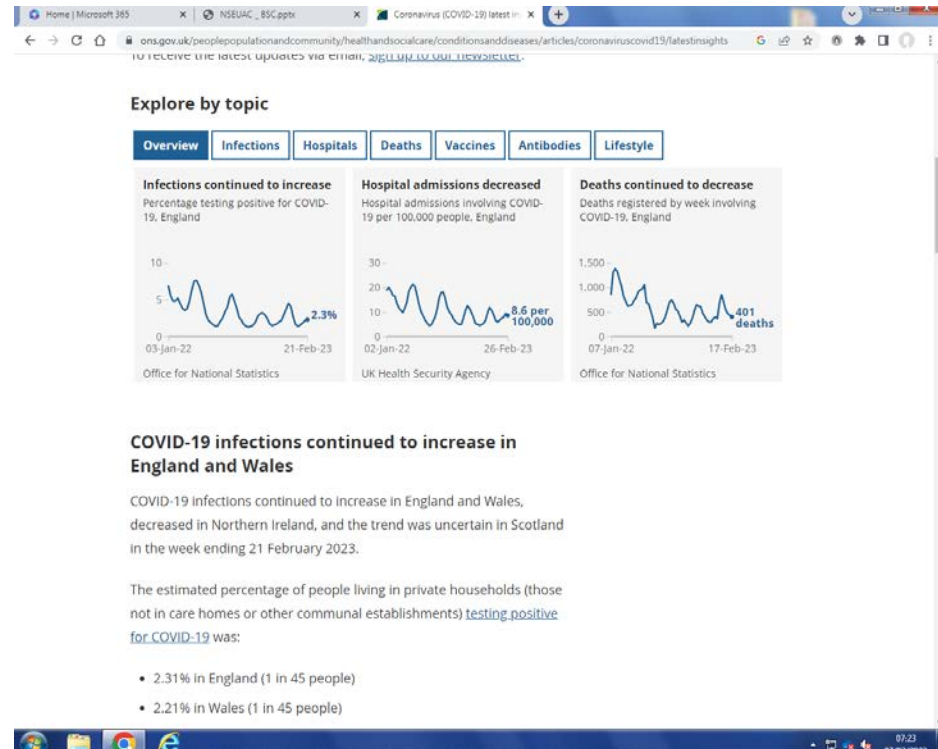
Home | Microsoft 365 × NSEUAC _BSC.pptx × Coronavirus (COVID-19) latest in ×

ons.gov.uk/peoplepopulationandcommunity/healthandsocialcare/conditionsanddiseases/articles/coronaviruscovid19/latestinsights

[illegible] receive the latest updates via email, sign up to our newsletter.

Explore by topic

Overview | Infections | Hospitals | Deaths | Vaccines | Antibodies | Lifestyle

Infections continued to increase
Percentage testing positive for COVID-19, England

10
5
0
2.3%
03-Jan-22 21-Feb-23
Office for National Statistics

Hospital admissions decreased
Hospital admissions involving COVID-19 per 100,000 people, England

30
20
10
0
8.6 per 100,000
02-Jan-22 26-Feb-23
UK Health Security Agency

Deaths continued to decrease
Deaths registered by week involving COVID-19, England

1,500
1,000
500
0
401 deaths
07-Jan-22 17-Feb-23
Office for National Statistics

COVID-19 infections continued to increase in England and Wales

COVID-19 infections continued to increase in England and Wales, decreased in Northern Ireland, and the trend was uncertain in Scotland in the week ending 21 February 2023.

The estimated percentage of people living in private households (those not in care homes or other communal establishments) testing positive for COVID-19 was:

• 2.31% in England (1 in 45 people)
• 2.21% in Wales (1 in 45 people)

07:23